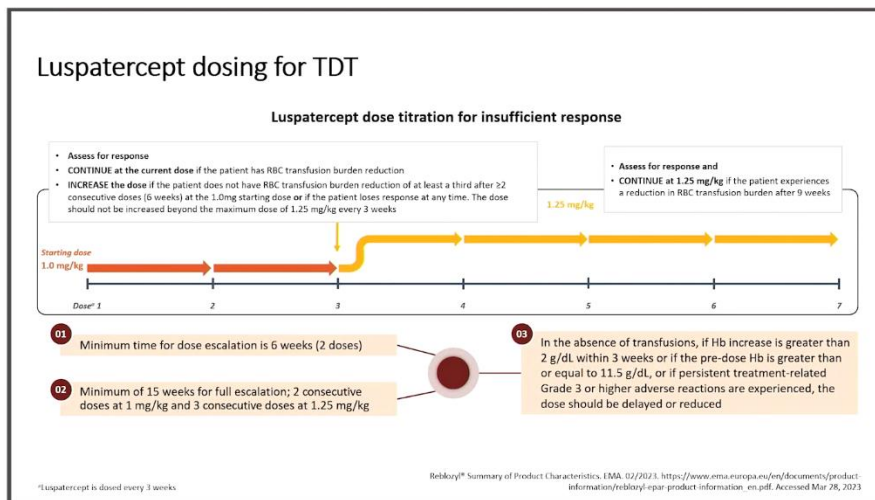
Luspatercept dosing for TDT

Luspatercept dose titration for insufficient response

- Assess for response
- CONTINUE at the current dose if the patient has RBC transfusion burden reduction
- INCREASE the dose if the patient does not have RBC transfusion burden reduction of at least a third after ≥2 consecutive doses (6 weeks) at the 1.0mg starting dose or if the patient loses response at any time. The dose should not be increased beyond the maximum dose of 1.25 mg/kg every 3 weeks

- Assess for response and
- CONTINUE at 1.25 mg/kg if the patient experiences a reduction in RBC transfusion burden after 9 weeks

1.25 mg/kg

Starting dose
1.0 mg/kg

Dose* 1 2 3 4 5 6 7

01 Minimum time for dose escalation is 6 weeks (2 doses)

02 Minimum of 15 weeks for full escalation; 2 consecutive doses at 1 mg/kg and 3 consecutive doses at 1.25 mg/kg

03 In the absence of transfusions, if Hb increase is greater than 2 g/dL within 3 weeks or if the pre-dose Hb is greater than or equal to 11.5 g/dL, or if persistent treatment-related Grade 3 or higher adverse reactions are experienced, the dose should be delayed or reduced

*Luspatercept is dosed every 3 weeks

Reblozyl® Summary of Product Characteristics. EMA. 02/2023. https://www.ema.europa.eu/en/documents/product-information/reblozyl-epar-product-information_en.pdf. Accessed Mar 28, 2023